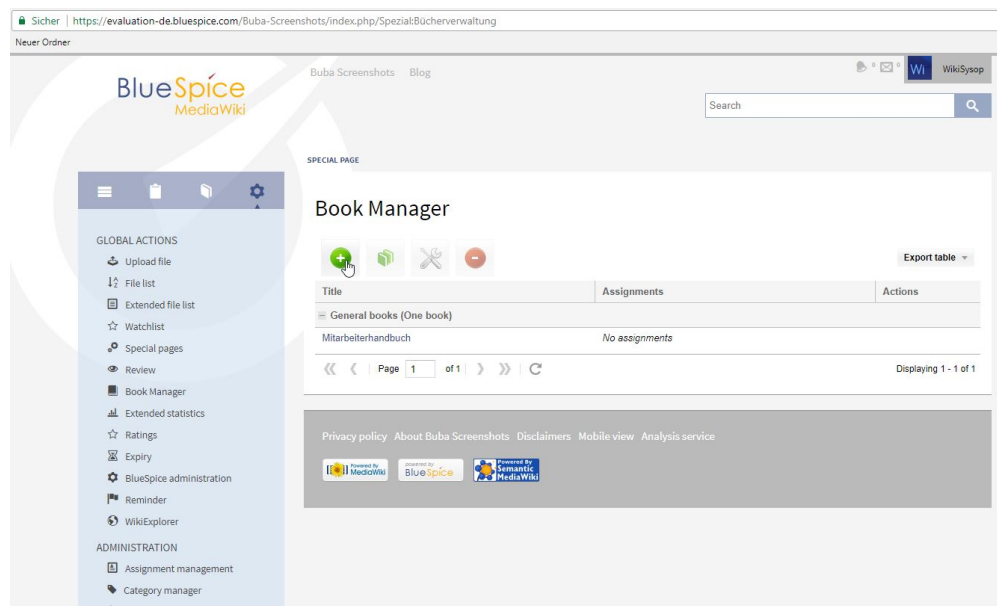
Sicher | https://evaluation-de.bluespice.com/Buba-Screenshots/index.php/Spezial:Bücherverwaltung

Neuer Ordner

BlueSpice MediaWiki

Buba Screenshots Blog

0 0 Wi WikiSysop

Search

SPECIAL PAGE

Book Manager

Export table

| Title | Assignments | Actions |
|---|---|---|
| General books (One book) | | |
| Mitarbeiterhandbuch | No assignments | |

Page 1 of 1

Displaying 1 - 1 of 1

GLOBAL ACTIONS

Upload file

File list

Extended file list

Watchlist

Special pages

Review

Book Manager

Extended statistics

Ratings

Expiry

BlueSpice administration

Reminder

WikiExplorer

ADMINISTRATION

Assignment management

Category manager

Privacy policy About Buba Screenshots Disclaimers Mobile view Analysis service

Powered By MediaWiki powered by BlueSpice Powered By Semantic MediaWiki